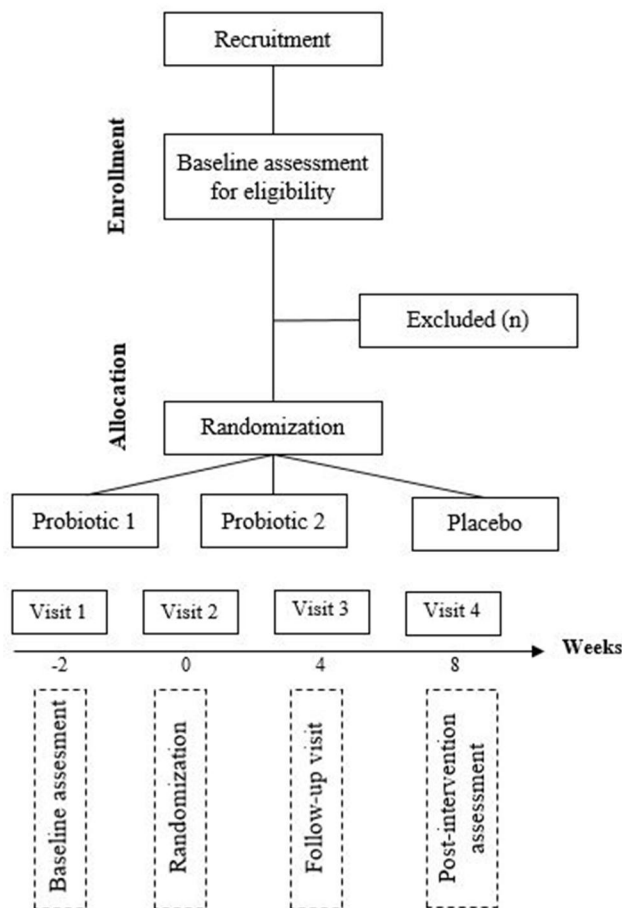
Enrollment

Recruitment

Baseline assessment for eligibility

Excluded (n)

Allocation

Randomization

Probiotic 1

Probiotic 2

Placebo

Visit 1

Visit 2

Visit 3

Visit 4

Weeks

-2

0

4

8

Baseline assesment

Randomization

Follow-up visit

Post-intervention assessment